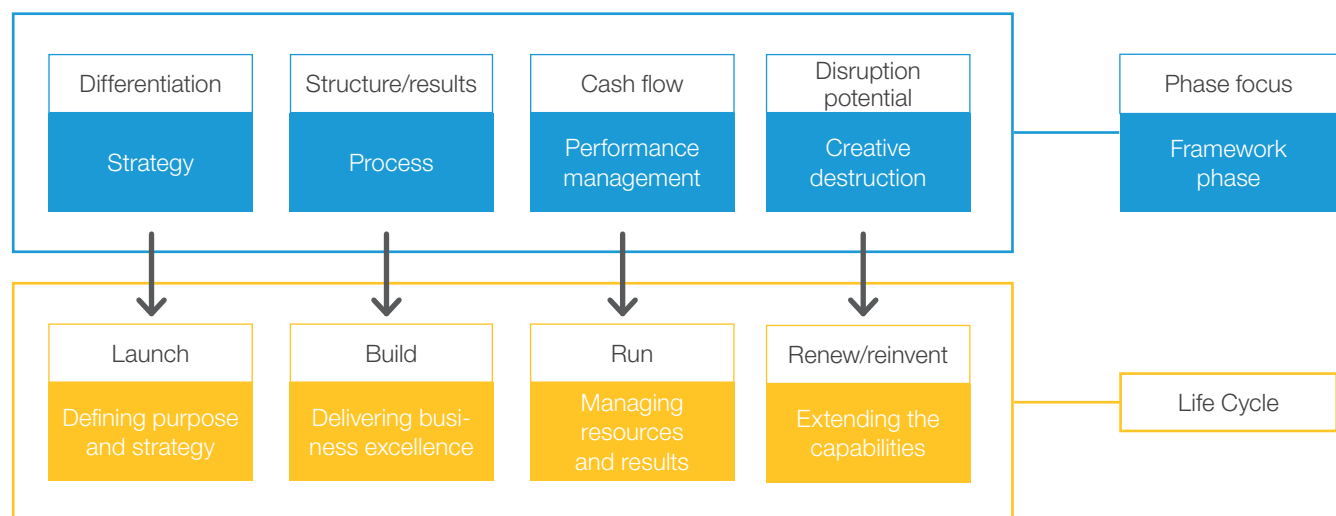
Differentiation

Strategy

Structure/results

Process

Cash flow

Performance management

Disruption potential

Creative destruction

Phase focus

Framework phase

Launch

Defining purpose and strategy

Build

Delivering business excellence

Run

Managing resources and results

Renew/reinvent

Extending the capabilities

Life Cycle